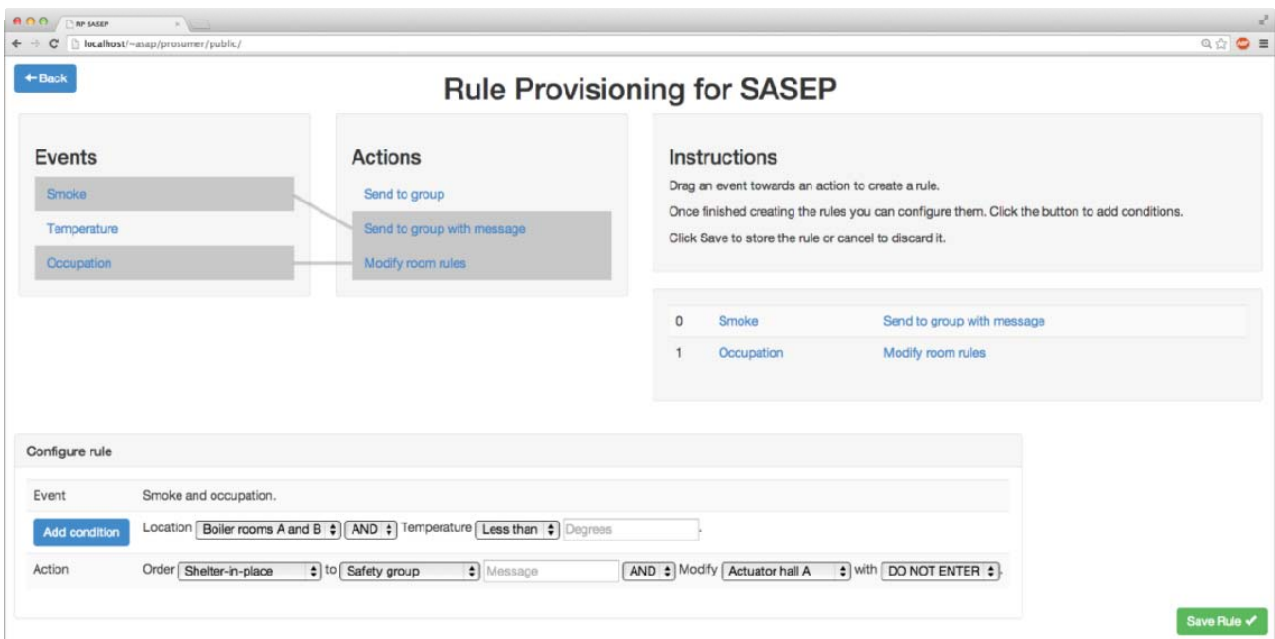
RP SASEP

localhost/~asap/prosumer/public/

← Back

Rule Provisioning for SASEP

Events

Smoke

Temperature

Occupation

Actions

Send to group

Send to group with message

Modify room rules

Instructions

Drag an event towards an action to create a rule.

Once finished creating the rules you can configure them. Click the button to add conditions.

Click Save to store the rule or cancel to discard it.

| 0 | Smoke | Send to group with message |
|---|---|---|
| 1 | Occupation | Modify room rules |

Configure rule

Event Smoke and occupation.

Add condition Location Boiler rooms A and B AND Temperature Less than Degrees .

Action Order Shelter-in-place to Safety group Message AND Modify Actuator hall A with DO NOT ENTER .

Save Rule ✔